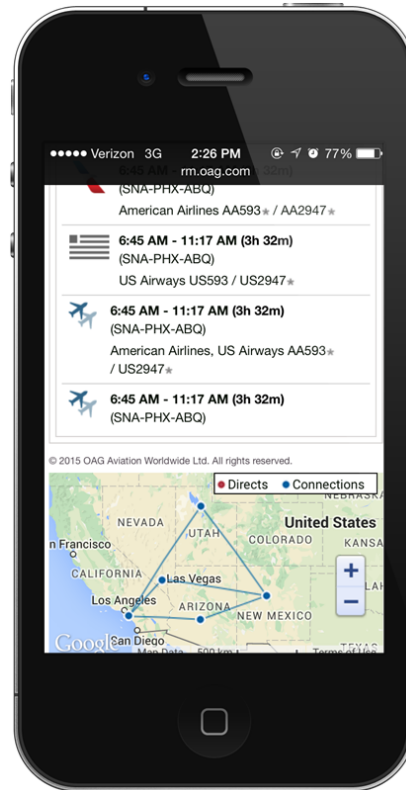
●●●●● Verizon 3G 2:26 PM 77%
rm.oag.com

6:45 AM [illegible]
(SNA-PHX-ABQ)
American Airlines AA593 ★ / AA2947 ★

6:45 AM - 11:17 AM (3h 32m)
(SNA-PHX-ABQ)
US Airways US593 / US2947 ★

6:45 AM - 11:17 AM (3h 32m)
(SNA-PHX-ABQ)
American Airlines, US Airways AA593 ★ / US2947 ★

6:45 AM - 11:17 AM (3h 32m)
(SNA-PHX-ABQ)

© 2015 OAG Aviation Worldwide Ltd. All rights reserved.

Directs Connections
NEBRASKA
NEVADA
UTAH
United States
n Francisco
COLORADO
KANSA
CALIFORNIA
Las Vegas
Los Angeles
ARIZONA
NEW MEXICO
San Diego
Google
Map Data
500 km
Terms of Use
+
−